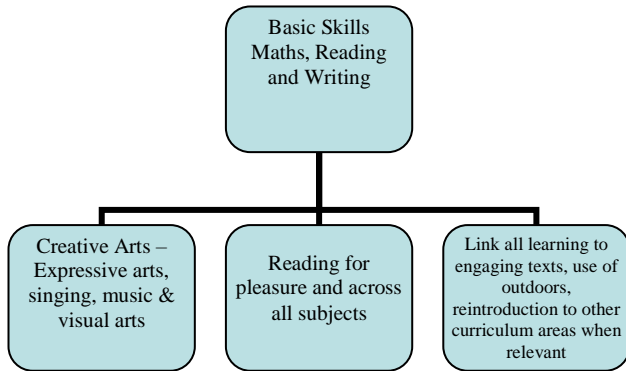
Basic Skills
Maths, Reading and Writing

Creative Arts – Expressive arts, singing, music & visual arts

Reading for pleasure and across all subjects

Link all learning to engaging texts, use of outdoors, reintroduction to other curriculum areas when relevant